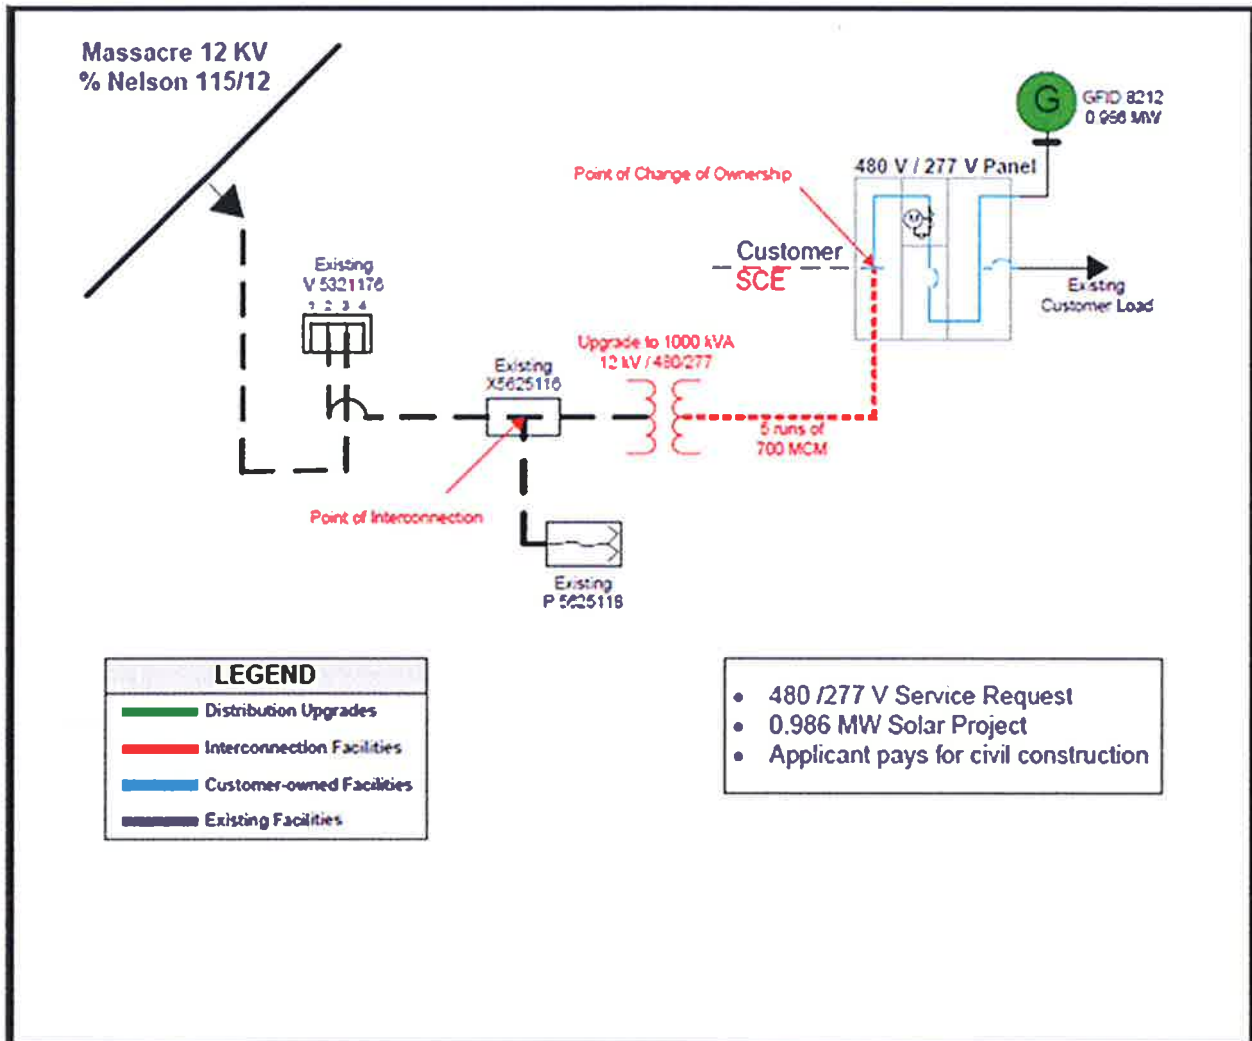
Massacre 12 KV
% Nelson 115/12

G
GFID 8212
0.986 MW

480 V / 277 V Panel

Point of Change of Ownership

Customer
SCE

Existing
Customer Load

Existing
V 5321178
1 2 3 4

Upgrade to 1000 kVA
12 kV / 480/277

Existing
X5625118

5 runs of
700 MCM

Point of Interconnection

Existing
P 5625118

LEGEND
Distribution Upgrades
Interconnection Facilities
Customer-owned Facilities
Existing Facilities

• 480 /277 V Service Request
• 0.986 MW Solar Project
• Applicant pays for civil construction